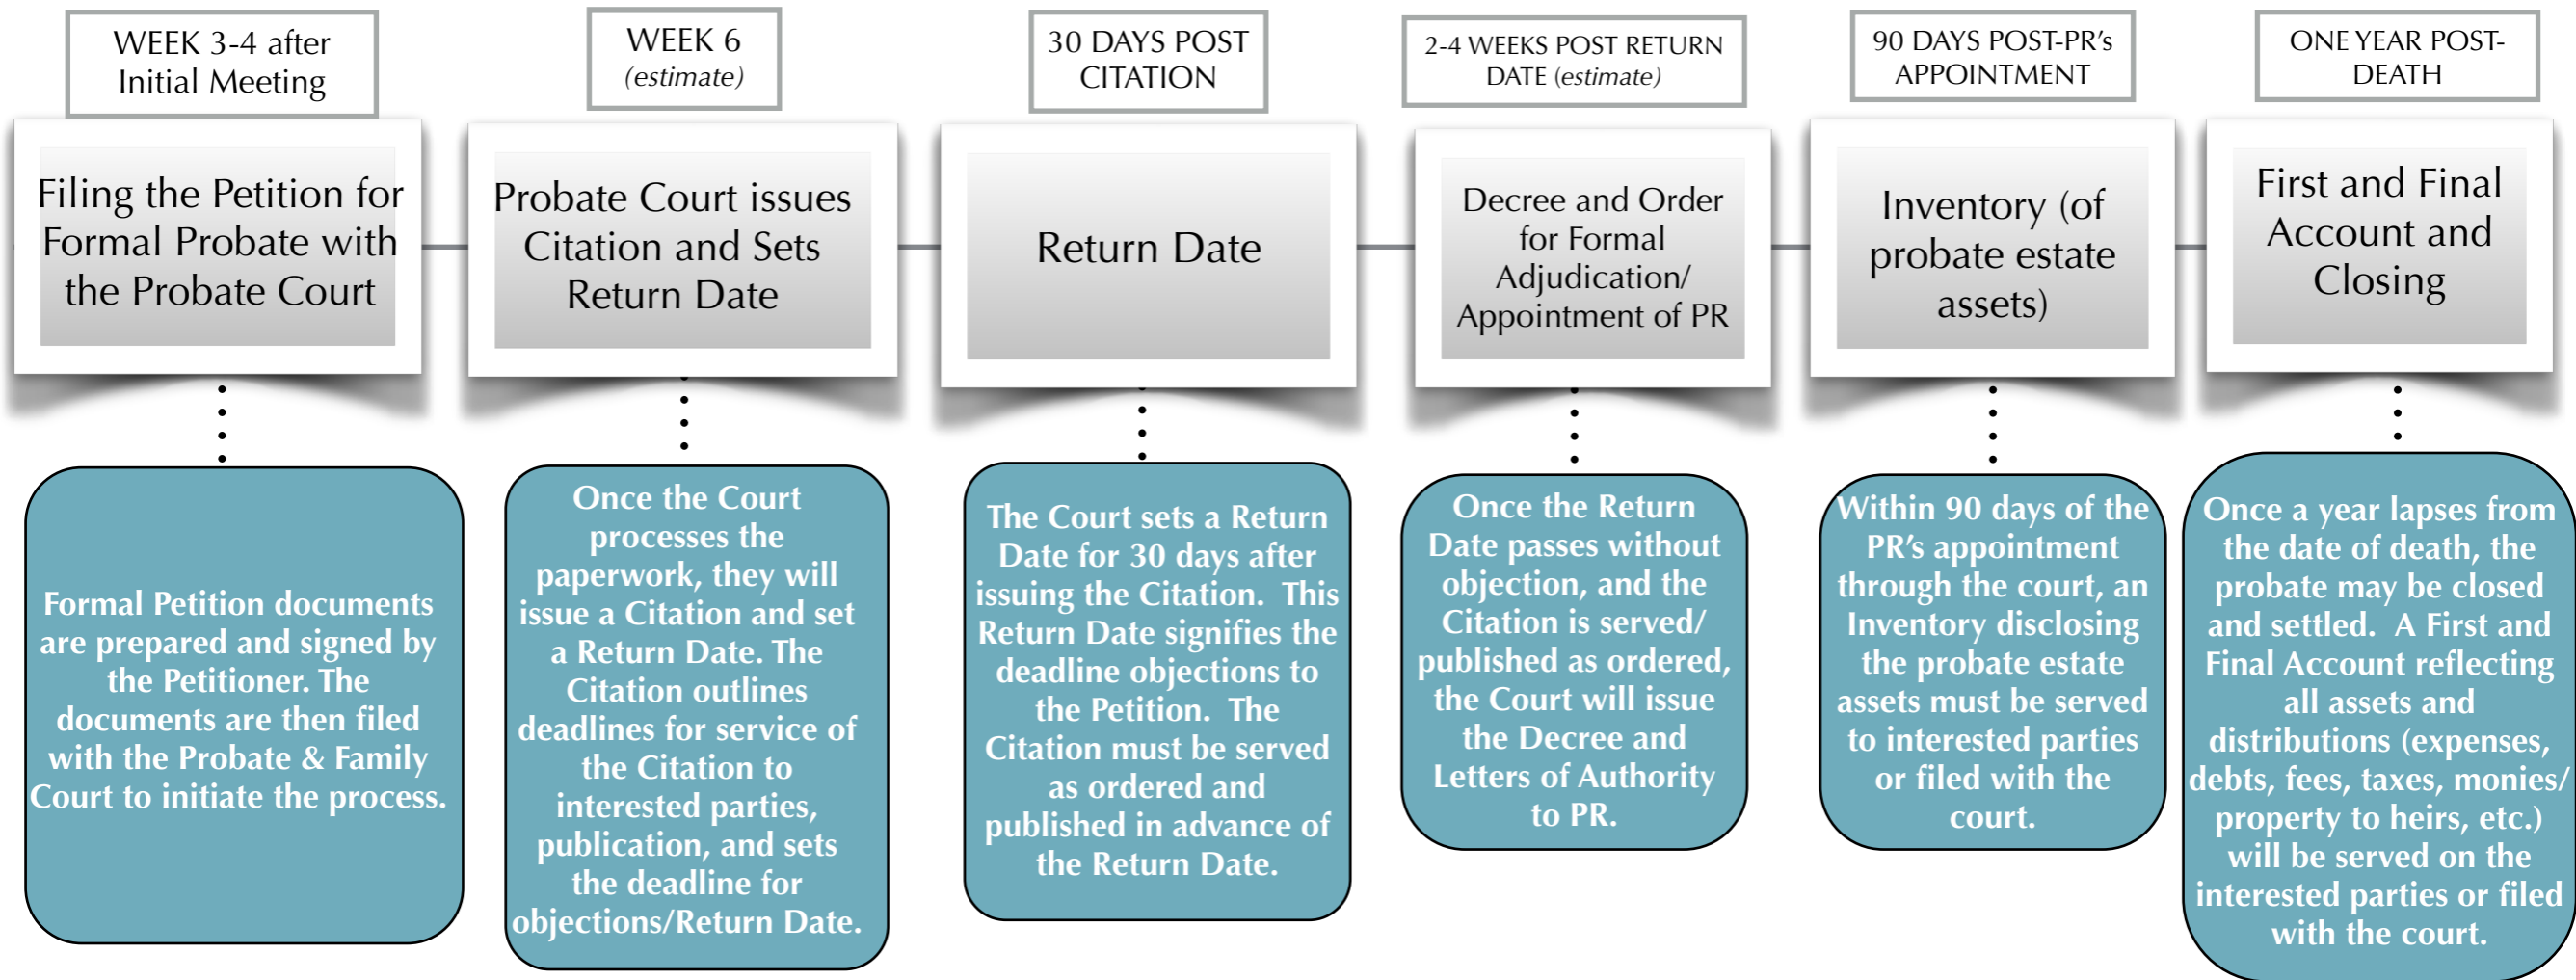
WEEK 3-4 after Initial Meeting

Filing the Petition for Formal Probate with the Probate Court

Formal Petition documents are prepared and signed by the Petitioner. The documents are then filed with the Probate & Family Court to initiate the process.

WEEK 6 (estimate)

Probate Court issues Citation and Sets Return Date

Once the Court processes the paperwork, they will issue a Citation and set a Return Date. The Citation outlines deadlines for service of the Citation to interested parties, publication, and sets the deadline for objections/Return Date.

30 DAYS POST CITATION

Return Date

The Court sets a Return Date for 30 days after issuing the Citation. This Return Date signifies the deadline objections to the Petition. The Citation must be served as ordered and published in advance of the Return Date.

2-4 WEEKS POST RETURN DATE (estimate)

Decree and Order for Formal Adjudication/ Appointment of PR

Once the Return Date passes without objection, and the Citation is served/ published as ordered, the Court will issue the Decree and Letters of Authority to PR.

90 DAYS POST-PR's APPOINTMENT

Inventory (of probate estate assets)

Within 90 days of the PR's appointment through the court, an Inventory disclosing the probate estate assets must be served to interested parties or filed with the court.

ONE YEAR POST-DEATH

First and Final Account and Closing

Once a year lapses from the date of death, the probate may be closed and settled. A First and Final Account reflecting all assets and distributions (expenses, debts, fees, taxes, monies/ property to heirs, etc.) will be served on the interested parties or filed with the court.